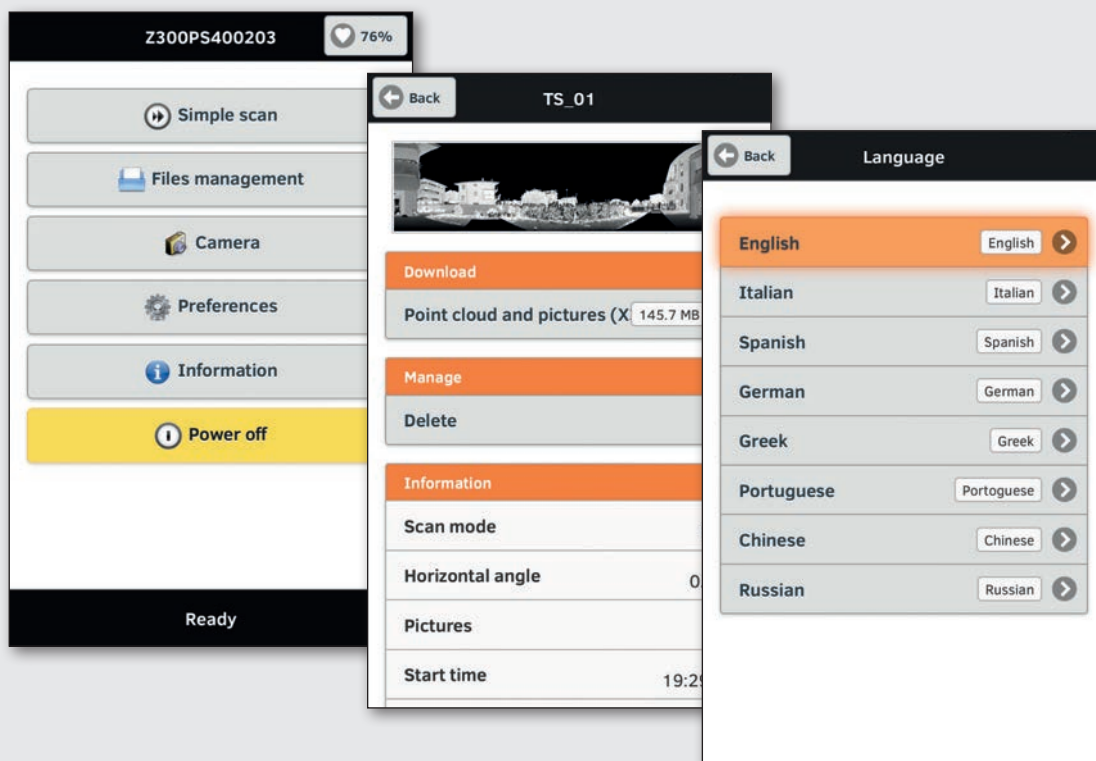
Z300PS400203

76%

Simple scan

Files management

Camera

Preferences

Information

Power off

Ready

Back

TS_01

Download

Point cloud and pictures (X

145.7 MB

Manage

Delete

Information

Scan mode

Horizontal angle

0

Pictures

Start time

19:2

Back

Language

English

English

Italian

Italian

Spanish

Spanish

German

German

Greek

Greek

Portuguese

Portoguese

Chinese

Chinese

Russian

Russian